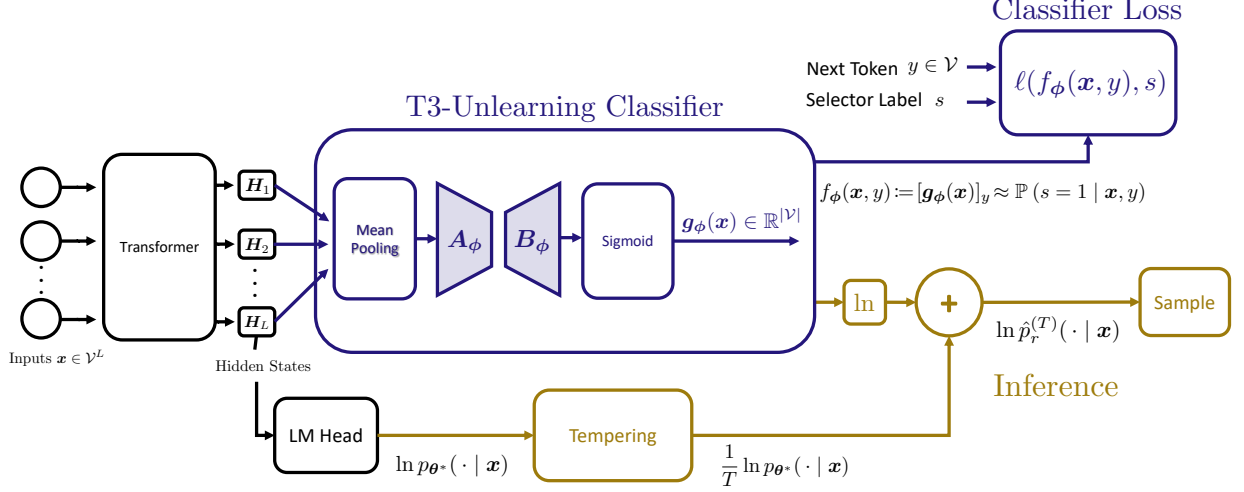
Classifier Loss

Next Token $y \in \mathcal{V}$

Selector Label $s$

$\ell(f_{\boldsymbol{\phi}}(\boldsymbol{x}, y), s)$

T3-Unlearning Classifier

Transformer

$\boldsymbol{H}_1$

$\boldsymbol{H}_2$

$\boldsymbol{H}_L$

Mean Pooling

$\boldsymbol{A}_{\boldsymbol{\phi}}$

$\boldsymbol{B}_{\boldsymbol{\phi}}$

Sigmoid

$\boldsymbol{g}_{\boldsymbol{\phi}}(\boldsymbol{x}) \in \mathbb{R}^{|\mathcal{V}|}$

$f_{\boldsymbol{\phi}}(\boldsymbol{x}, y) \coloneqq [\boldsymbol{g}_{\boldsymbol{\phi}}(\boldsymbol{x})]_y \approx \mathbb{P}(s = 1 \mid \boldsymbol{x}, y)$

Inputs $\boldsymbol{x} \in \mathcal{V}^L$

Hidden States

ln

+

Sample

$\ln \hat{p}_r^{(T)}(\cdot \mid \boldsymbol{x})$

Inference

LM Head

$\ln p_{\boldsymbol{\theta}^*}(\cdot \mid \boldsymbol{x})$

Tempering

$\frac{1}{T} \ln p_{\boldsymbol{\theta}^*}(\cdot \mid \boldsymbol{x})$